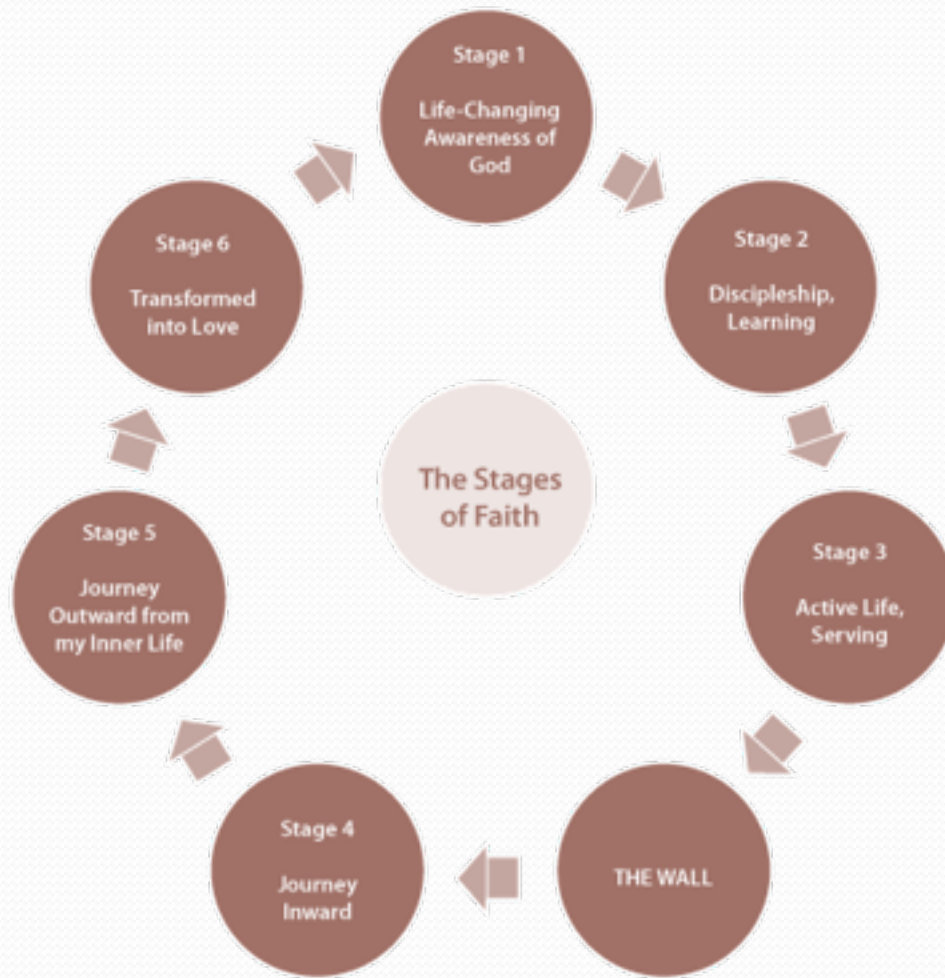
The Stages of Faith

Stage 1

Life-Changing Awareness of God

Stage 2

Discipleship, Learning

Stage 3

Active Life, Serving

THE WALL

Stage 4

Journey Inward

Stage 5

Journey Outward from my Inner Life

Stage 6

Transformed into Love